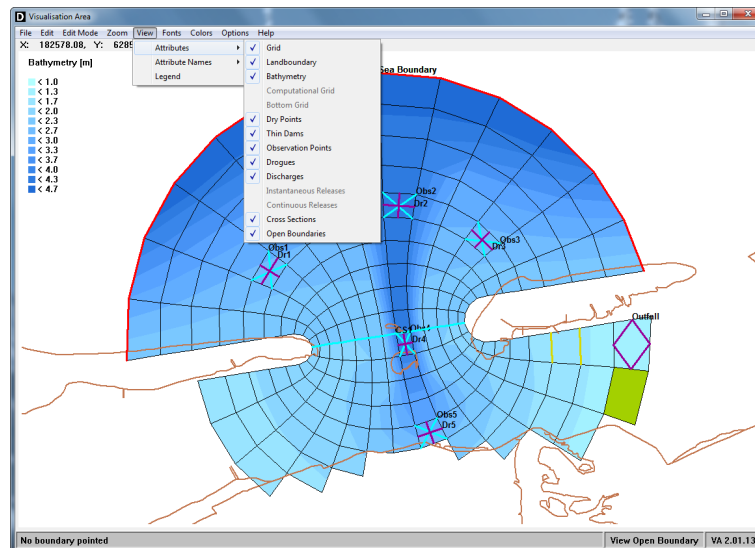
Visualisation Area

File Edit Edit Mode Zoom View Fonts Colors Options Help

X: 182578.08, Y: 6285

Bathymetry [m]
< 1.0
< 1.3
< 1.7
< 2.0
< 2.3
< 2.7
< 3.0
< 3.3
< 3.7
< 4.0
< 4.3
< 4.7

Attributes
Attribute Names
Legend

Grid
Landboundary
Bathymetry
Computational Grid
Bottom Grid
Dry Points
Thin Dams
Observation Points
Drogues
Discharges
Instantaneous Releases
Continuous Releases
Cross Sections
Open Boundaries

Sea Boundary

Obs2
Dr2
Obs3
Dr3
Obs1
Dr1
CS
Obs4
Dr4
Outfall
Obs5
Dr5

No boundary pointed
View Open Boundary
VA 2.01.13